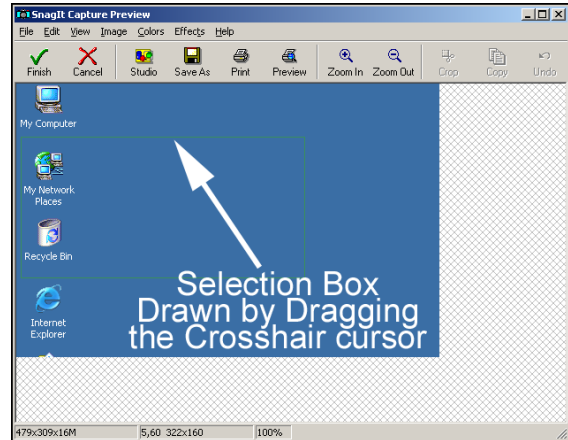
SnagIt Capture Preview

File Edit View Image Colors Effects Help

Finish Cancel Studio Save As Print Preview Zoom In Zoom Out Crop Copy Undo

My Computer

My Network Places

Recycle Bin

Internet Explorer

Selection Box Drawn by Dragging the Crosshair cursor

479x309x16M 5,60 322x160 100%